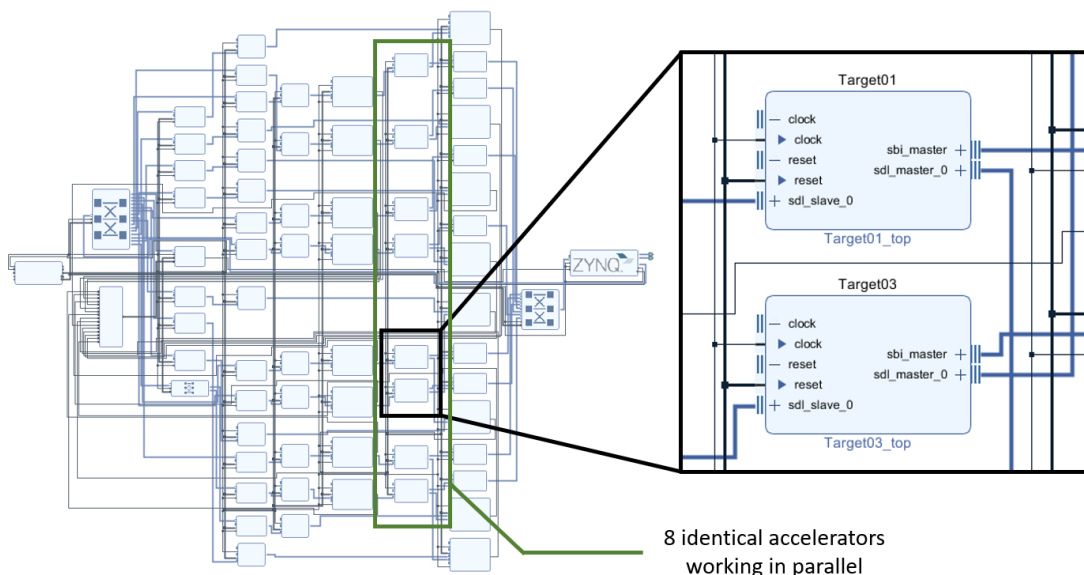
ZYNQ

Target01

clock

clock

reset

reset

sdl_slave_0

sbi_master

sdl_master_0

Target01_top

Target03

clock

clock

reset

reset

sdl_slave_0

sbi_master

sdl_master_0

Target03_top

8 identical accelerators working in parallel